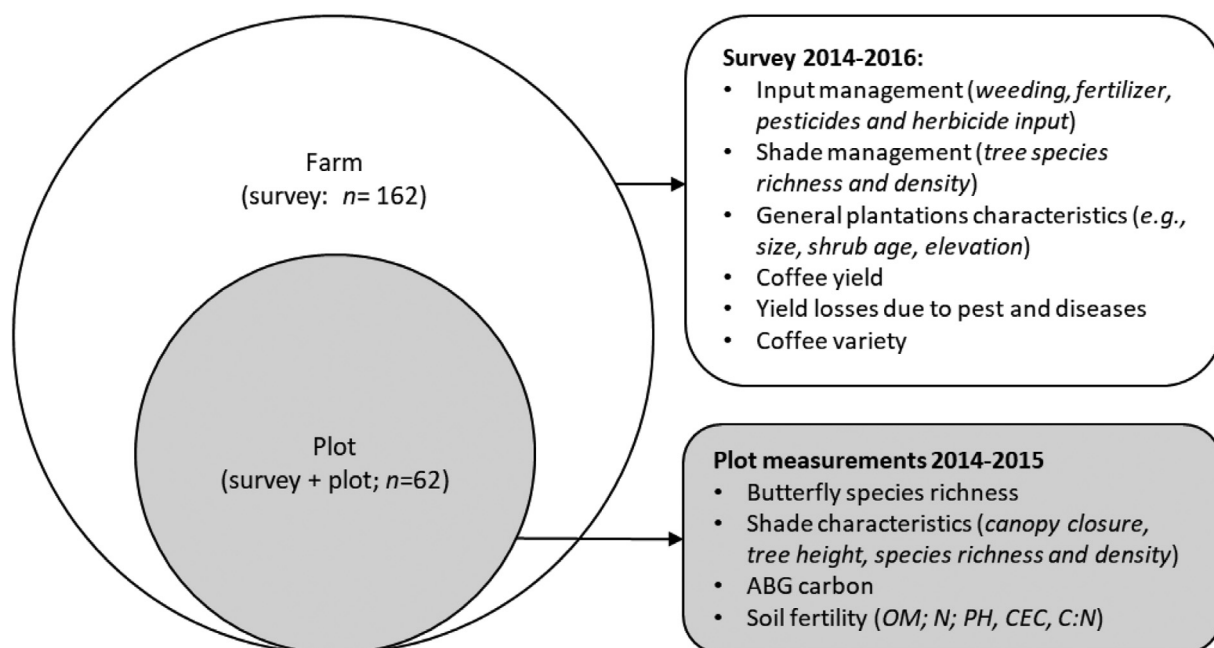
Farm
(survey: n= 162)

Plot
(survey + plot; n=62)

Survey 2014-2016:
- Input management (weeding, fertilizer, pesticides and herbicide input)
- Shade management (tree species richness and density)
- General plantations characteristics (e.g., size, shrub age, elevation)
- Coffee yield
- Yield losses due to pest and diseases
- Coffee variety

Plot measurements 2014-2015
- Butterfly species richness
- Shade characteristics (canopy closure, tree height, species richness and density)
- ABG carbon
- Soil fertility (OM; N; PH, CEC, C:N)